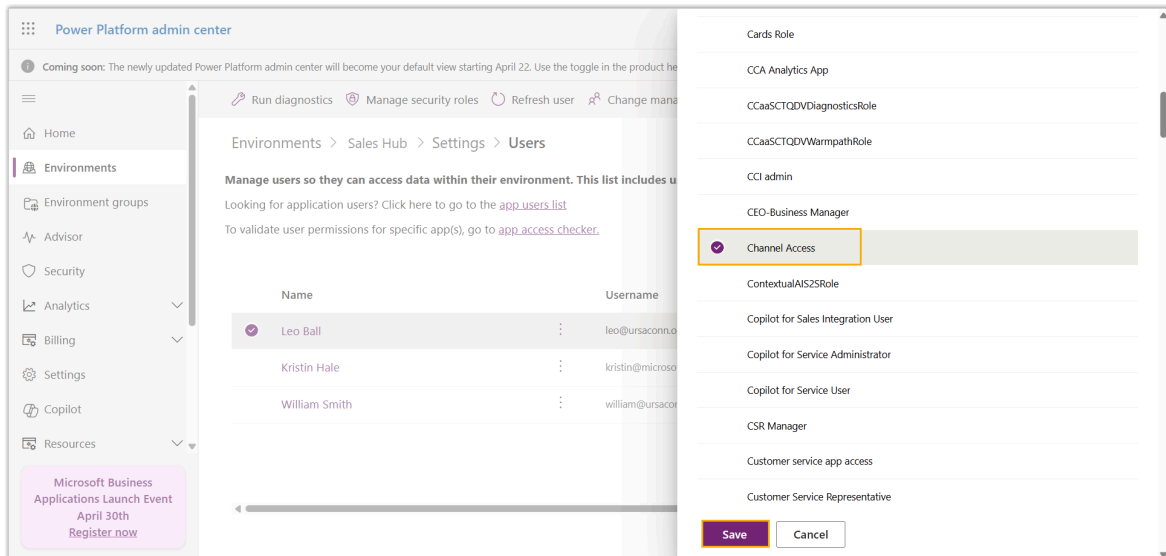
Power Platform admin center

Coming soon: The newly updated Power Platform admin center will become your default view starting April 22. Use the toggle in the product he

Run diagnostics Manage security roles Refresh user Change mana

Home
Environments
Environment groups
Advisor
Security
Analytics
Billing
Settings
Copilot
Resources

Microsoft Business Applications Launch Event April 30th
Register now

Environments > Sales Hub > Settings > Users

Manage users so they can access data within their environment. This list includes u
Looking for application users? Click here to go to the app users list
To validate user permissions for specific app(s), go to app access checker.

| Name | Username |
|---|---|
| Leo Ball | leo@ursaconn.o |
| Kristin Hale | kristin@microso |
| William Smith | william@ursacor |

Cards Role
CCA Analytics App
CCaaSCTQDVDiagnosticsRole
CCaaSCTQDVWarmpathRole
CCI admin
CEO-Business Manager
Channel Access
ContextualAIS2SRole
Copilot for Sales Integration User
Copilot for Service Administrator
Copilot for Service User
CSR Manager
Customer service app access
Customer Service Representative

Save Cancel